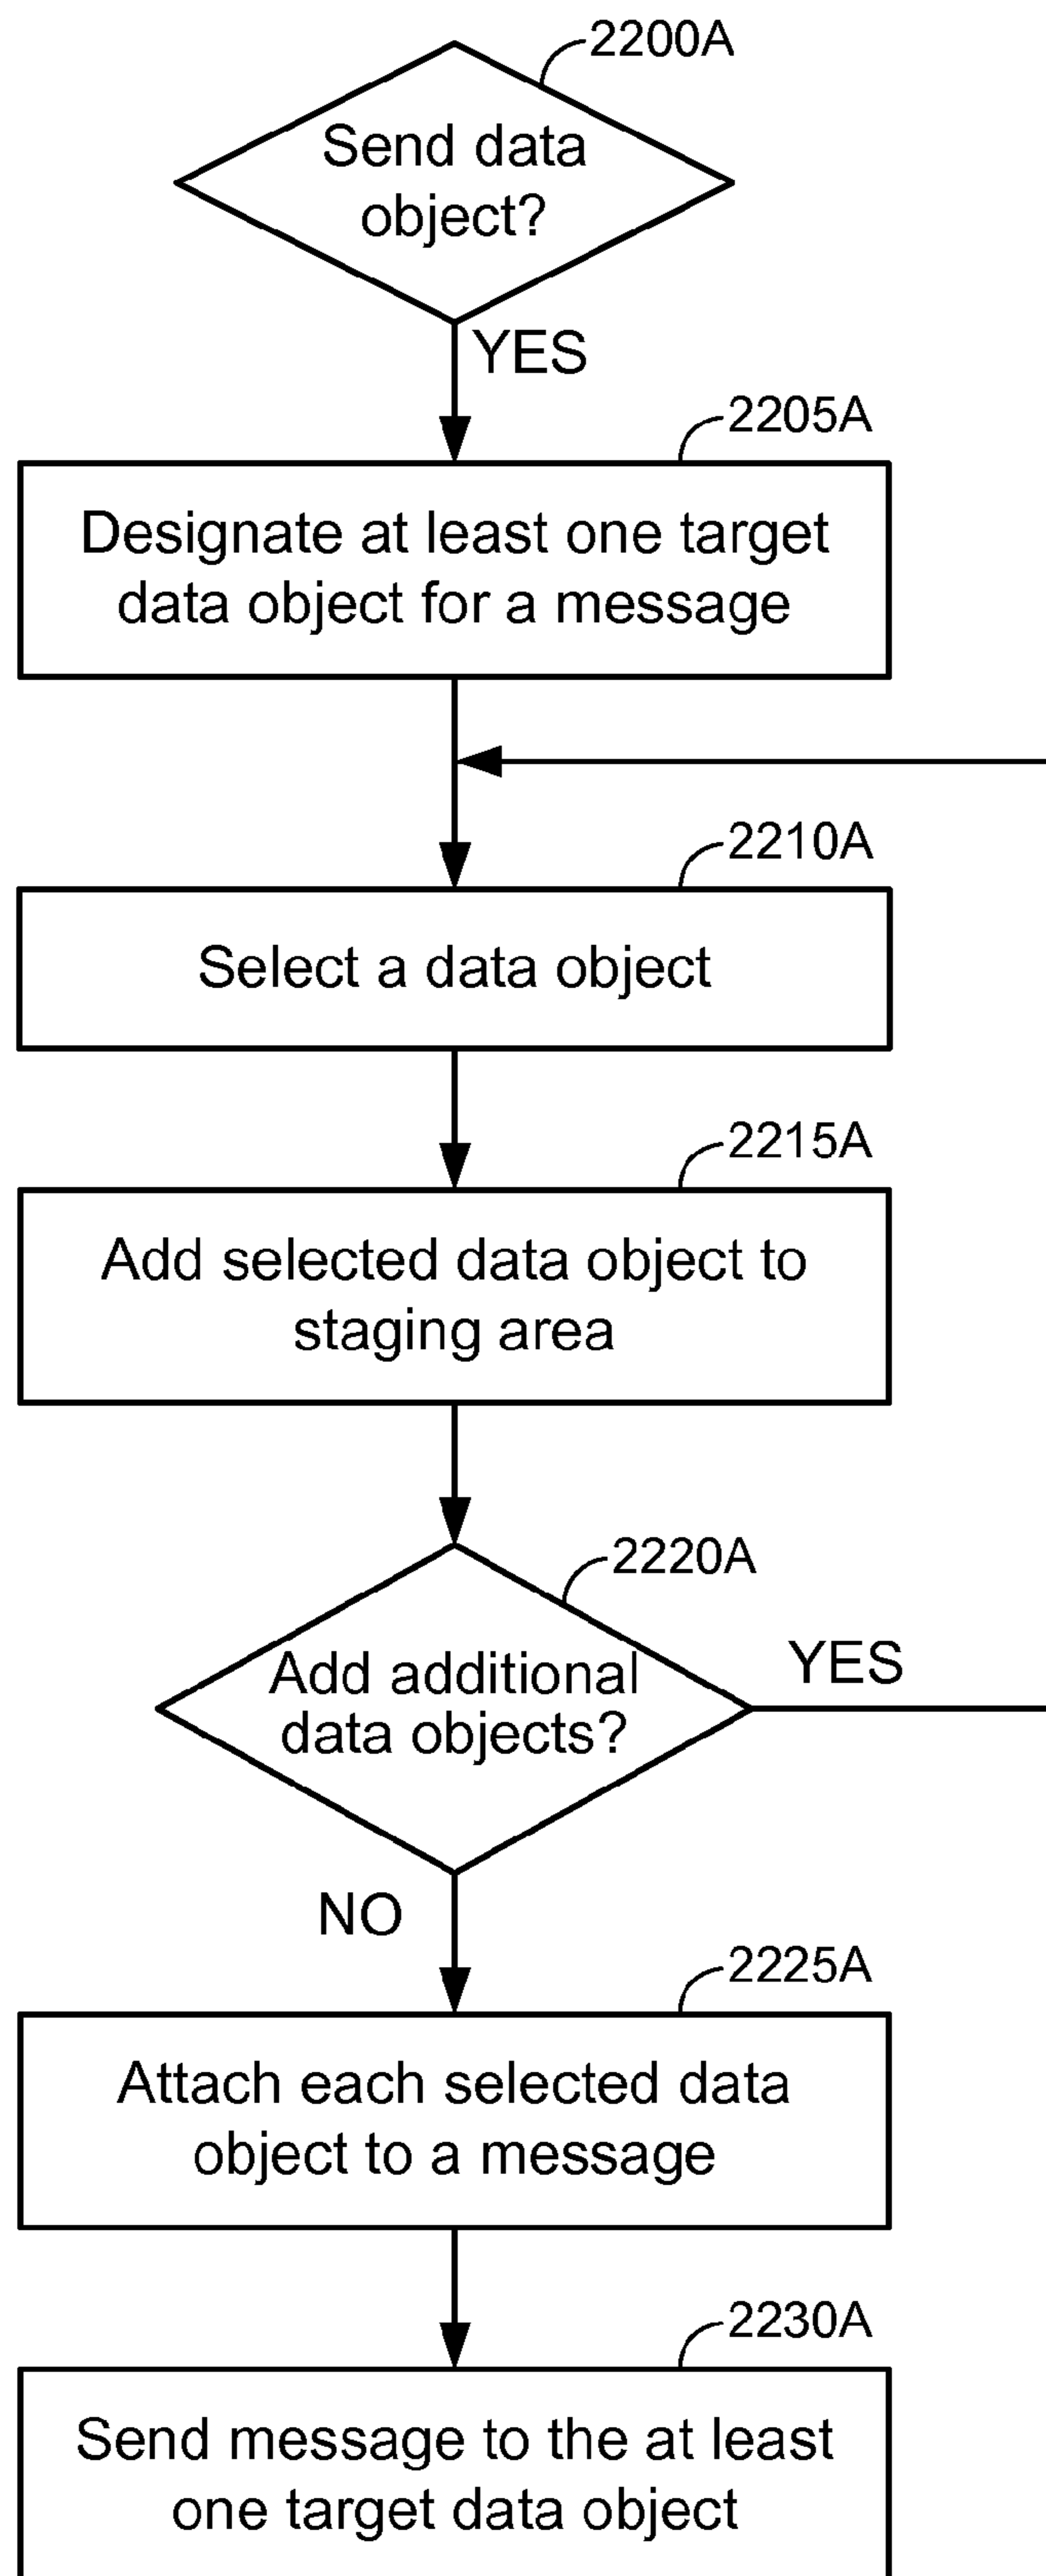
2200A

Send data object?

YES

2205A

Designate at least one target data object for a message

2210A

Select a data object

2215A

Add selected data object to staging area

2220A

Add additional data objects?

YES

NO

2225A

Attach each selected data object to a message

2230A

Send message to the at least one target data object